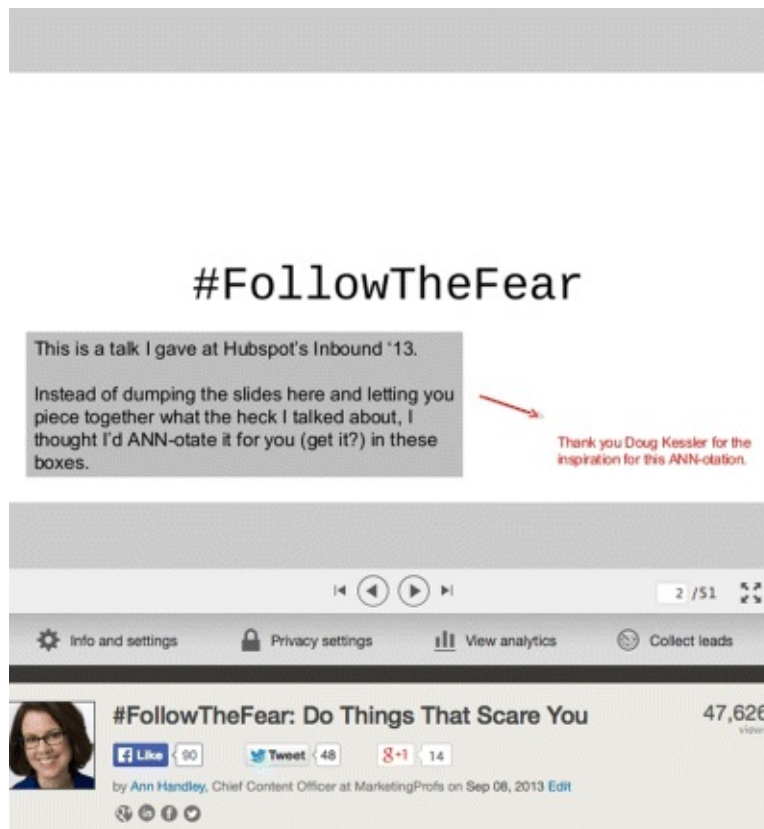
#FollowTheFear

This is a talk I gave at Hubspot's Inbound '13.

Instead of dumping the slides here and letting you piece together what the heck I talked about, I thought I'd ANN-otate it for you (get it?) in these boxes.

Thank you Doug Kessler for the inspiration for this ANN-otation.

2 /51

Info and settings Privacy settings View analytics Collect leads

#FollowTheFear: Do Things That Scare You

47,626 views

Like 90 Tweet 48 +1 14

by Ann Handley, Chief Content Officer at MarketingProfs on Sep 06, 2013 Edit